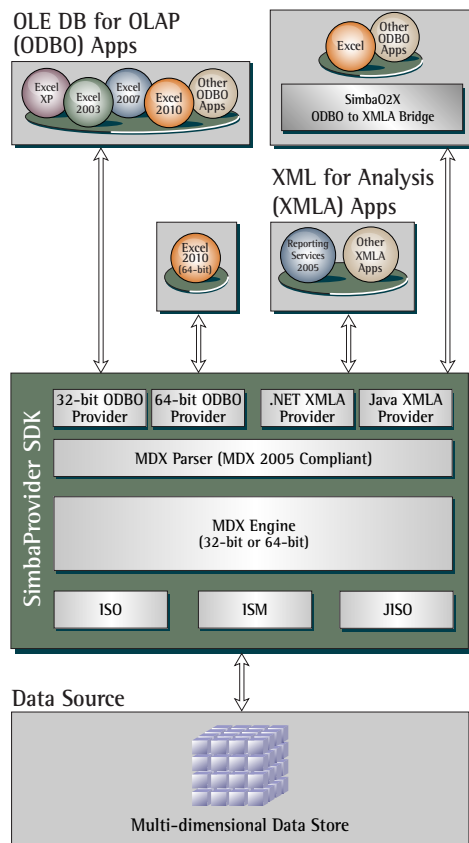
OLE DB for OLAP (ODBO) Apps

Excel XP

Excel 2003

Excel 2007

Excel 2010

Other ODBO Apps

Excel

Other ODBO Apps

SimbaO2X ODBO to XMLA Bridge

XML for Analysis (XMLA) Apps

Excel 2010 (64-bit)

Reporting Services 2005

Other XMLA Apps

SimbaProvider SDK

32-bit ODBO Provider

64-bit ODBO Provider

.NET XMLA Provider

Java XMLA Provider

MDX Parser (MDX 2005 Compliant)

MDX Engine (32-bit or 64-bit)

ISO

ISM

JISO

Data Source

Multi-dimensional Data Store